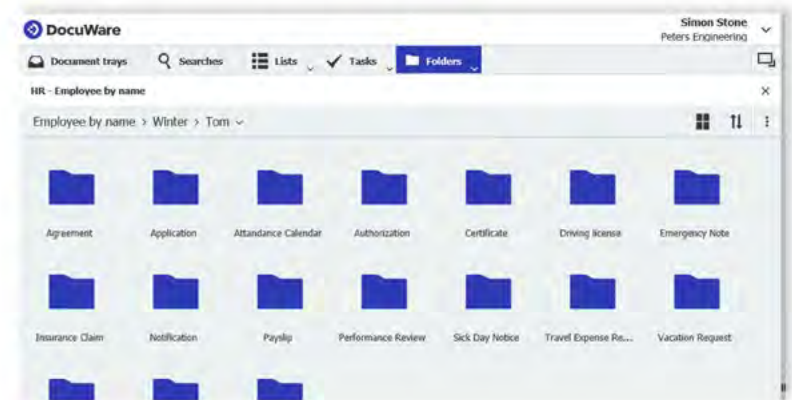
DocuWare

Simon Stone
Peters Engineering

Document trays Searches Lists Tasks Folders

HR - Employee by name

Employee by name > Winter > Tom

Agreement
Application
Attandance Calendar
Authorization
Certificate
Driving license
Emergency Note
Insurance Claim
Notification
Payslip
Performance Review
Sick Day Notice
Travel Expense Re...
Vacation Request